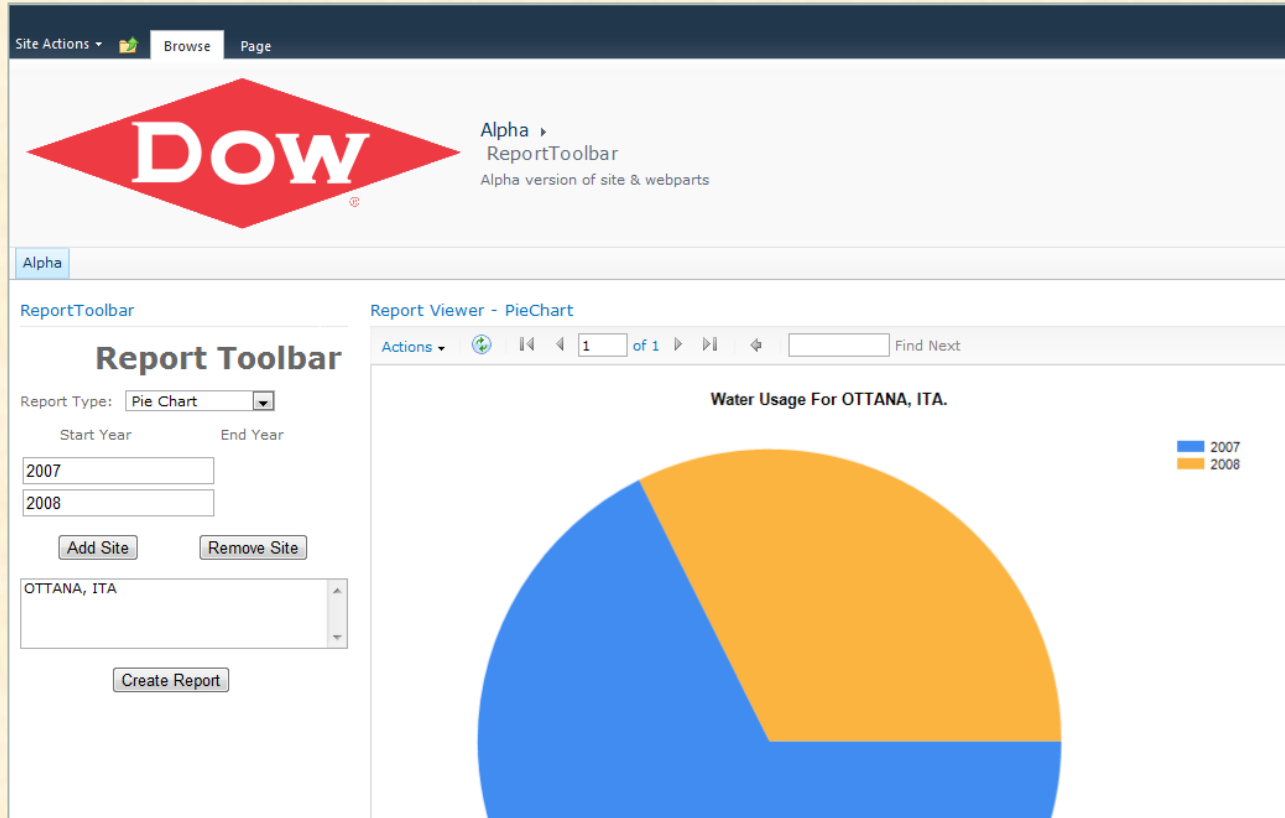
Site Actions
Browse
Page

DOW
®

Alpha
ReportToolbar
Alpha version of site & webparts

Alpha

ReportToolbar

Report Toolbar

Report Type: Pie Chart

Start Year
End Year

2007
2008

Add Site
Remove Site

OTTANA, ITA

Create Report

Report Viewer - PieChart

Actions
1
of 1
Find Next

Water Usage For OTTANA, ITA.

2007
2008